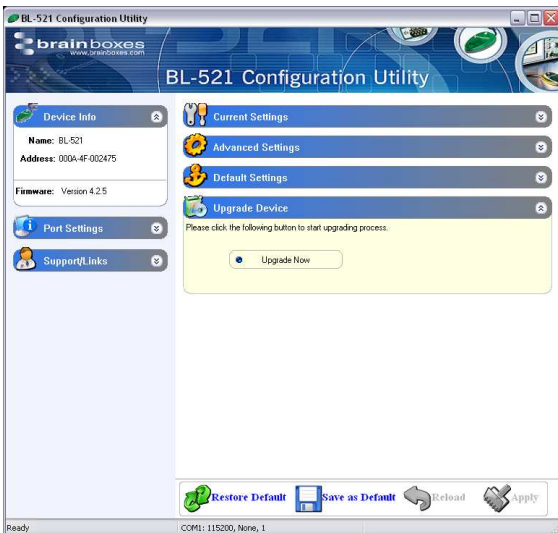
BL-521 Configuration Utility

brainboxes
www.brainboxes.com

BL-521 Configuration Utility

Device Info

Name: BL-521
Address: 000A-4F-002475

Firmware: Version 4.2.5

Port Settings

Support/Links

Current Settings

Advanced Settings

Default Settings

Upgrade Device

Please click the following button to start upgrading process.

Upgrade Now

Restore Default
Save as Default
Reload
Apply

Ready
COM1: 115200, None, 1